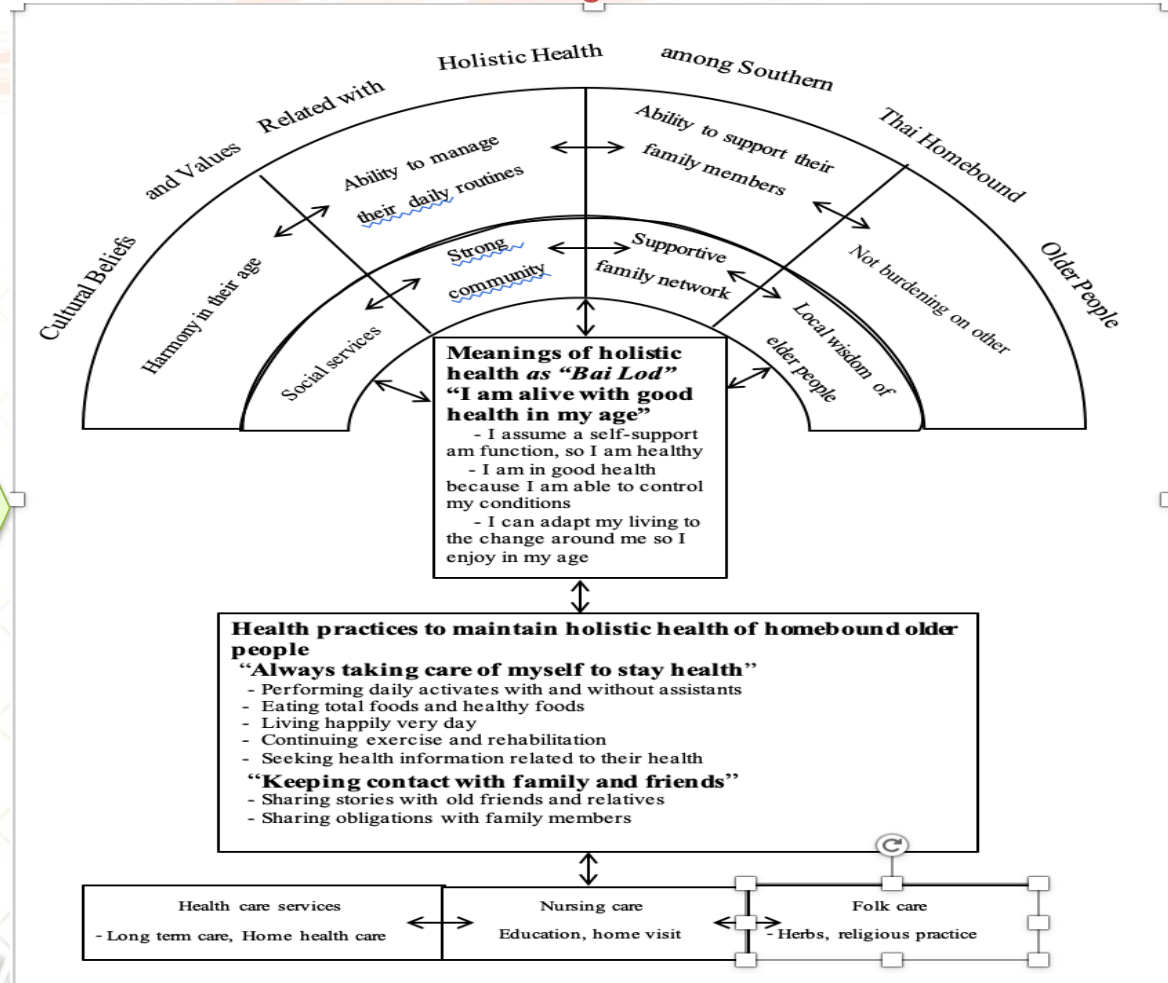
Cultural Beliefs and Values Related with Holistic Health among Southern Thai Homebound Older People

Harmony in their age

Ability to manage their daily routines

Ability to support their family members

Not burdening on other

Social services

Strong community

Supportive family network

Local wisdom of elder people

**Meanings of holistic health *as "Bai Lod"***
**"I am alive with good health in my age"**
- I assume a self-support am function, so I am healthy
- I am in good health because I am able to control my conditions
- I can adapt my living to the change around me so I enjoy in my age

**Health practices to maintain holistic health of homebound older people**
**"Always taking care of myself to stay health"**
- Performing daily activates with and without assistants
- Eating total foods and healthy foods
- Living happily very day
- Continuing exercise and rehabilitation
- Seeking health information related to their health
**"Keeping contact with family and friends"**
- Sharing stories with old friends and relatives
- Sharing obligations with family members

Health care services
- Long term care, Home health care

Nursing care
Education, home visit

Folk care
- Herbs, religious practice